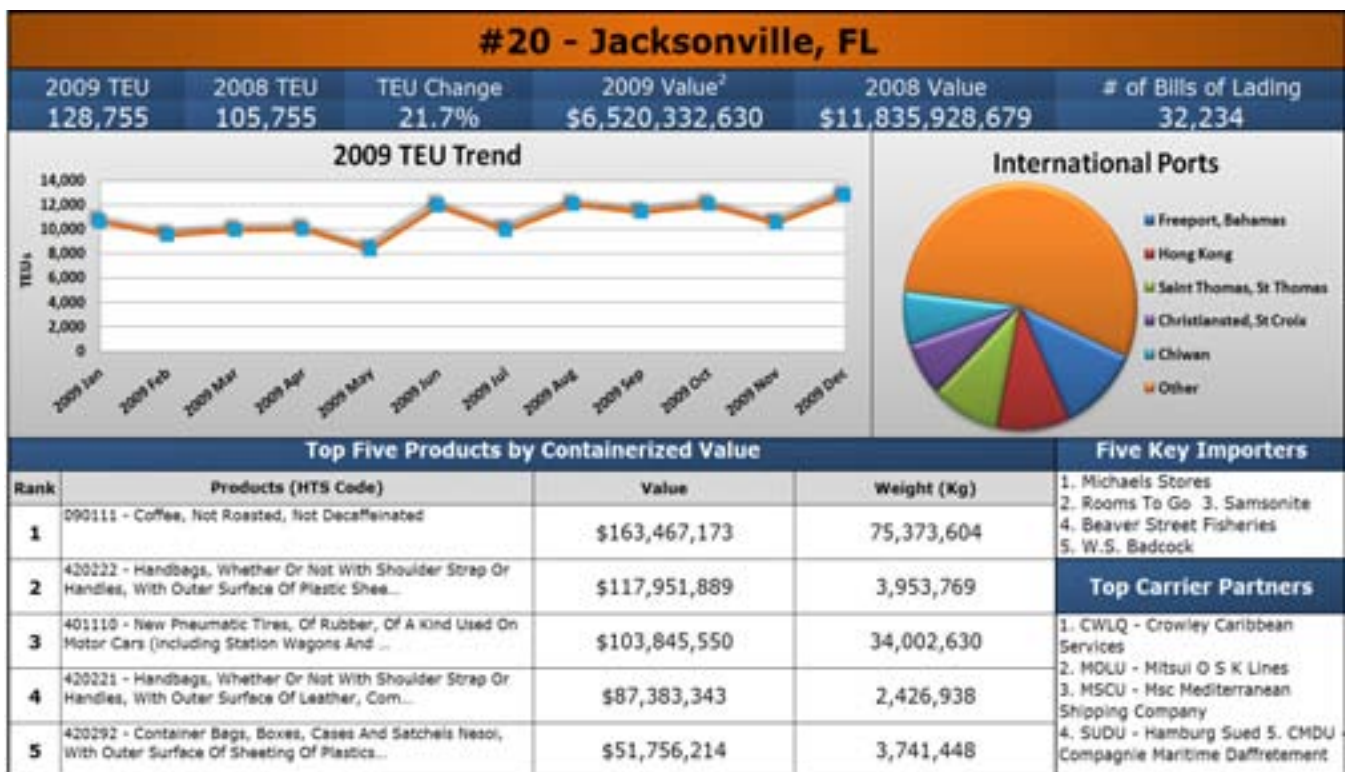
#20 - Jacksonville, FL

| 2009 TEU | 2008 TEU | TEU Change | 2009 Value$^2$ | 2008 Value | # of Bills of Lading |
|---|---|---|---|---|---|
| 128,755 | 105,755 | 21.7% | \$6,520,332,630 | \$11,835,928,679 | 32,234 |

2009 TEU Trend

14,000
12,000
10,000
8,000
6,000
4,000
2,000
0

TEUs

2009 Jan, 2009 Feb, 2009 Mar, 2009 Apr, 2009 May, 2009 Jun, 2009 Jul, 2009 Aug, 2009 Sep, 2009 Oct, 2009 Nov, 2009 Dec

International Ports

Freeport, Bahamas
Hong Kong
Saint Thomas, St Thomas
Christiansted, St Croix
Chiwan
Other

Top Five Products by Containerized Value

| Rank | Products (HTS Code) | Value | Weight (Kg) |
|---|---|---|---|
| 1 | 090111 - Coffee, Not Roasted, Not Decaffeinated | \$163,467,173 | 75,373,604 |
| 2 | 420222 - Handbags, Whether Or Not With Shoulder Strap Or Handles, With Outer Surface Of Plastic Shee... | \$117,951,889 | 3,953,769 |
| 3 | 401110 - New Pneumatic Tires, Of Rubber, Of A Kind Used On Motor Cars (Including Station Wagons And ... | \$103,845,550 | 34,002,630 |
| 4 | 420221 - Handbags, Whether Or Not With Shoulder Strap Or Handles, With Outer Surface Of Leather, Com... | \$87,383,343 | 2,426,938 |
| 5 | 420292 - Container Bags, Boxes, Cases And Satchels Nesoi, With Outer Surface Of Sheeting Of Plastics... | \$51,756,214 | 3,741,448 |

Five Key Importers

1. Michaels Stores
2. Rooms To Go 3. Samsonite
4. Beaver Street Fisheries
5. W.S. Badcock

Top Carrier Partners

1. CWLQ - Crowley Caribbean Services
2. MOLU - Mitsui O S K Lines
3. MSCU - Msc Mediterranean Shipping Company
4. SUDU - Hamburg Sued 5. CMDU Compagnie Maritime Daffretement